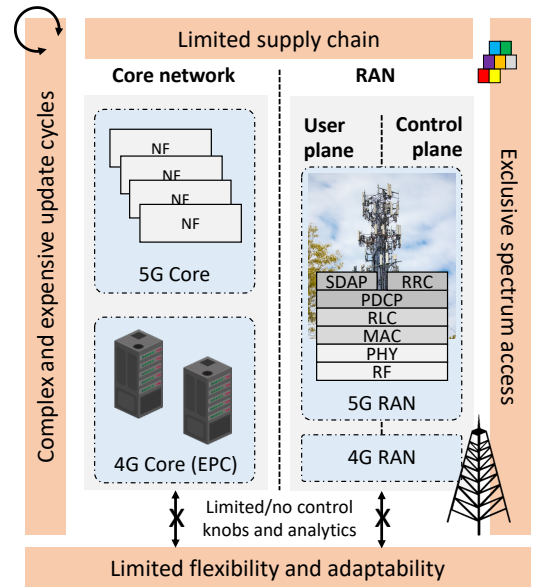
Limited supply chain

Complex and expensive update cycles

Core network

RAN

User plane

Control plane

NF

NF

NF

NF

5G Core

SDAP

RRC

PDCP

RLC

MAC

PHY

RF

5G RAN

4G Core (EPC)

4G RAN

Exclusive spectrum access

Limited/no control knobs and analytics

Limited flexibility and adaptability